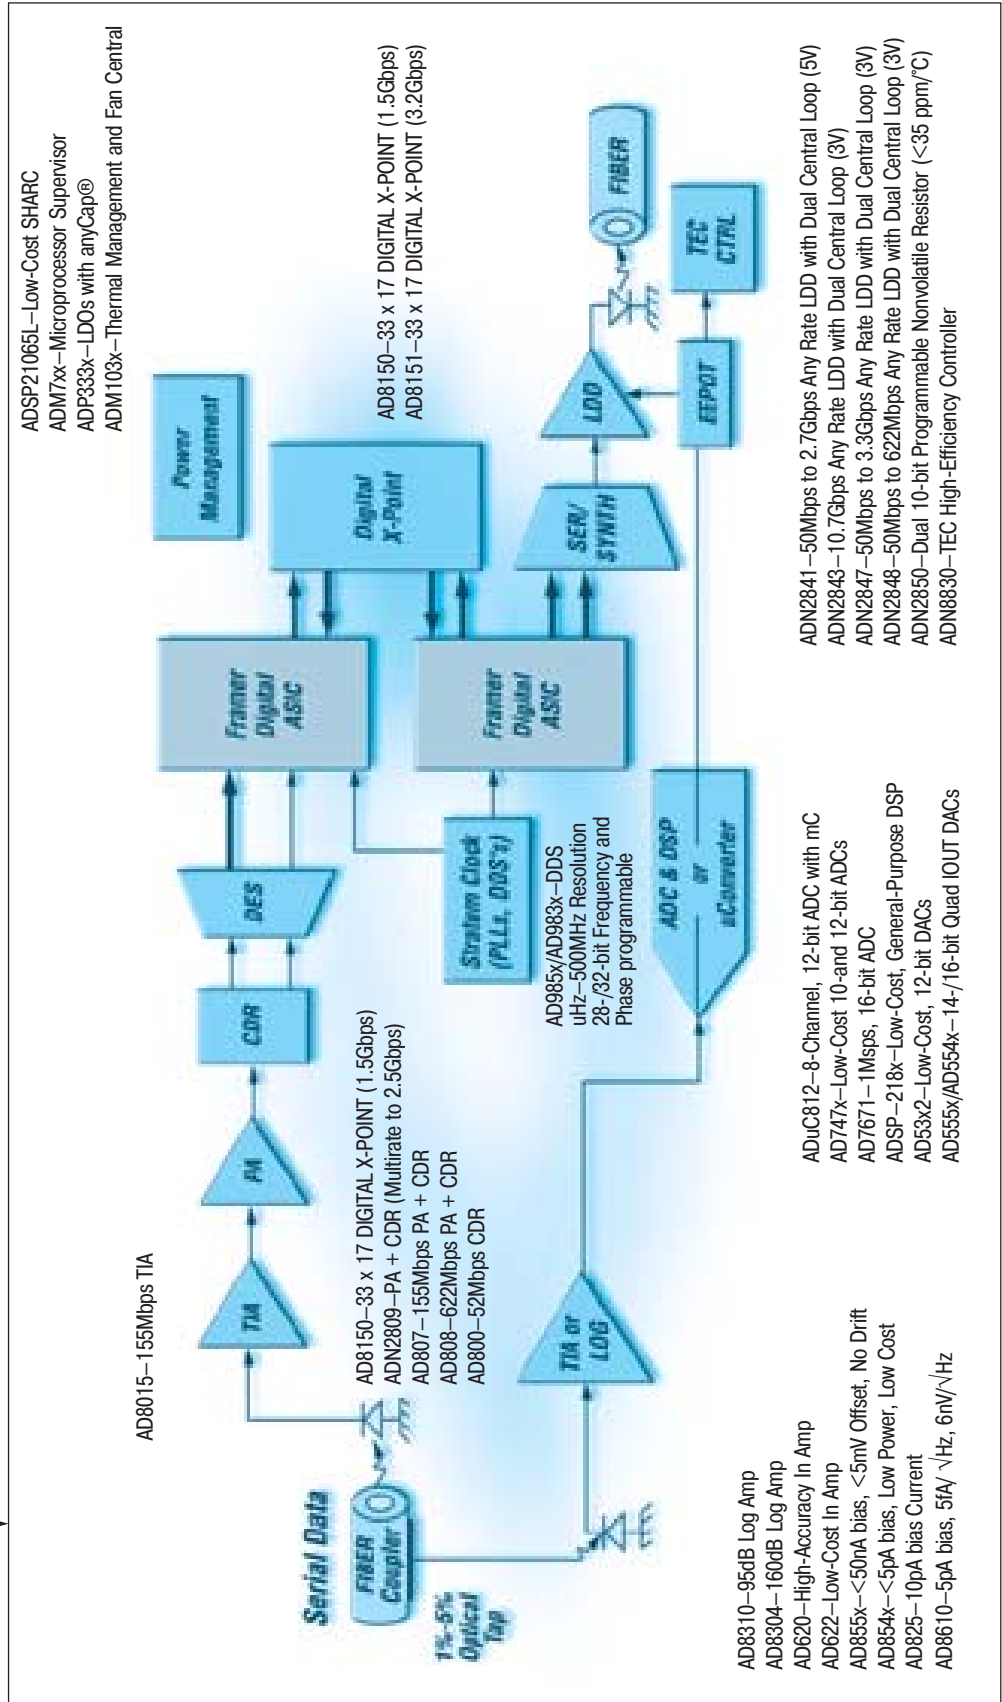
ADSP21065L–Low-Cost SHARC
ADM7xx–Microprocessor Supervisor
ADP333x–LDOs with anyCap®
ADM103x–Thermal Management and Fan Central

Power Management

AD8150–33 x 17 DIGITAL X-POINT (1.5Gbps)
AD8151–33 x 17 DIGITAL X-POINT (3.2Gbps)

Digital X-Point

FIBER

TEC CTRL

EEPOT

LDD

SER/ SYNTH

Framer Digital ASIC

Framer Digital ASIC

ADN2841–50Mbps to 2.7Gbps Any Rate LDD with Dual Central Loop (5V)
ADN2843–10.7Gbps Any Rate LDD with Dual Central Loop (3V)
ADN2847–50Mbps to 3.3Gbps Any Rate LDD with Dual Central Loop (3V)
ADN2848–50Mbps to 622Mbps Any Rate LDD with Dual Central Loop (3V)
ADN2850–Dual 10-bit Programmable Nonvolatile Resistor (<35 ppm/°C)
ADN8830–TEC High-Efficiency Controller

AD8015–155Mbps TIA

TIA

PA

CDR

DES

Stratum Clock (PLLs, DDS's)

ADC & DSP or uConverter

AD8150–33 x 17 DIGITAL X-POINT (1.5Gbps)
ADN2809–PA + CDR (Multirate to 2.5Gbps)
AD807–155Mbps PA + CDR
AD808–622Mbps PA + CDR
AD800–52Mbps CDR

AD985x/AD983x–DDS
uHz–500MHz Resolution
28-/32-bit Frequency and Phase programmable

ADuC812–8-Channel, 12-bit ADC with mC
AD747x–Low-Cost 10-and 12-bit ADCs
AD7671–1Msps, 16-bit ADC
ADSP–218x–Low-Cost, General-Purpose DSP
AD53x2–Low-Cost, 12-bit DACs
AD555x/AD554x–14-/16-bit Quad IOUT DACs

Serial Data

FIBER Coupler

1%–5% Optical Tap

TIA or LOG

AD8310–95dB Log Amp
AD8304–160dB Log Amp
AD620–High-Accuracy In Amp
AD622–Low-Cost In Amp
AD855x–<50nA bias, <5mV Offset, No Drift
AD854x–<5pA bias, Low Power, Low Cost
AD825–10pA bias Current
AD8610–5pA bias, 5fA/$\sqrt{Hz}$, 6nV/$\sqrt{Hz}$